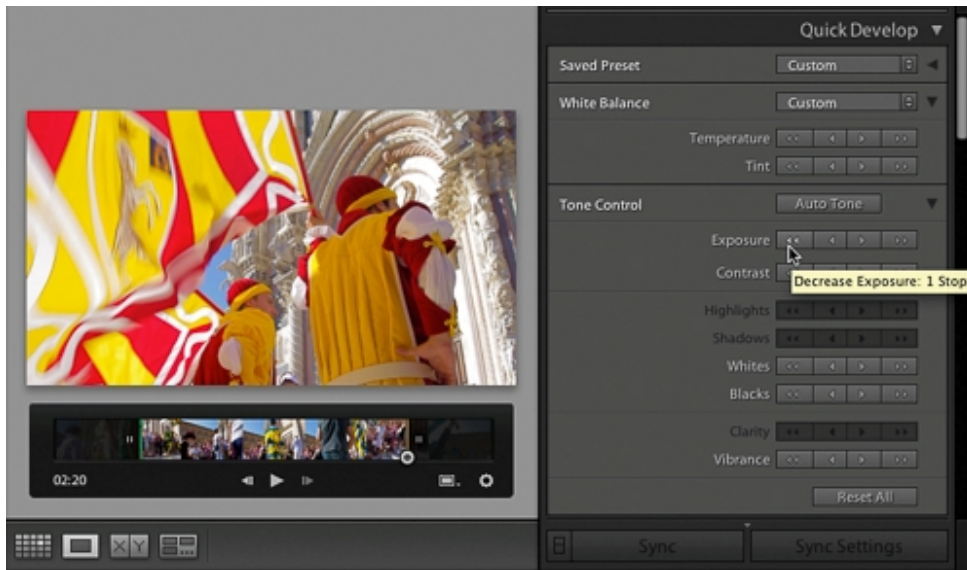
Quick Develop

Saved Preset Custom

White Balance Custom

Temperature

Tint

Tone Control Auto Tone

Exposure

Contrast

Decrease Exposure: 1 Stop

Highlights

Shadows

Whites

Blacks

Clarity

Vibrance

Reset All

02:20

X Y

Sync

Sync Settings